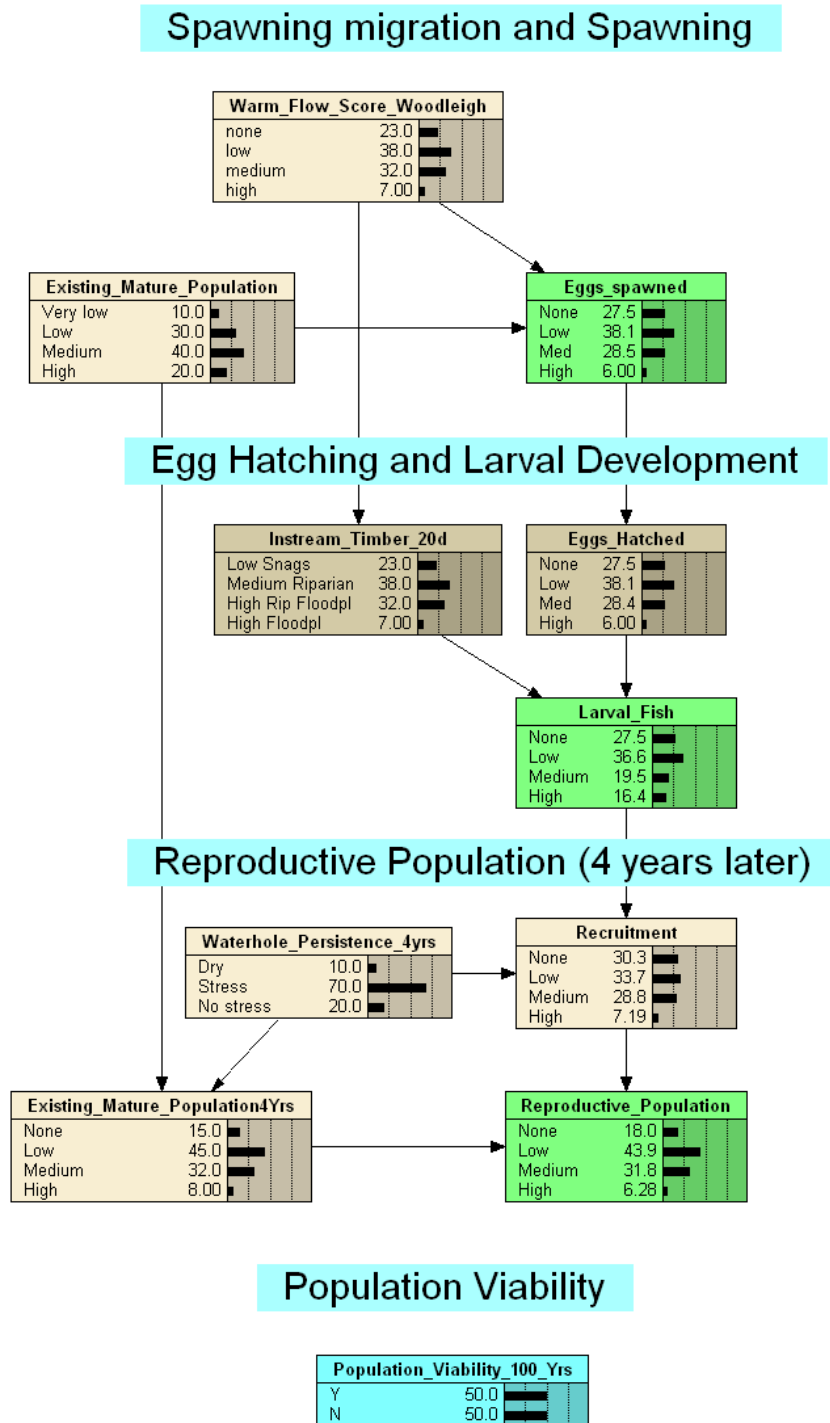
Spawning migration and Spawning

Warm_Flow_Score_Woodleigh

| | |
|---|---|
| none | 23.0 |
| low | 38.0 |
| medium | 32.0 |
| high | 7.00 |

Existing_Mature_Population

| | |
|---|---|
| Very low | 10.0 |
| Low | 30.0 |
| Medium | 40.0 |
| High | 20.0 |

Eggs_spawned

| | |
|---|---|
| None | 27.5 |
| Low | 38.1 |
| Med | 28.5 |
| High | 6.00 |

Egg Hatching and Larval Development

Instream_Timber_20d

| | |
|---|---|
| Low Snags | 23.0 |
| Medium Riparian | 38.0 |
| High Rip Floodpl | 32.0 |
| High Floodpl | 7.00 |

Eggs_Hatched

| | |
|---|---|
| None | 27.5 |
| Low | 38.1 |
| Med | 28.4 |
| High | 6.00 |

Larval_Fish

| | |
|---|---|
| None | 27.5 |
| Low | 36.6 |
| Medium | 19.5 |
| High | 16.4 |

Reproductive Population (4 years later)

Waterhole_Persistence_4yrs

| | |
|---|---|
| Dry | 10.0 |
| Stress | 70.0 |
| No stress | 20.0 |

Recruitment

| | |
|---|---|
| None | 30.3 |
| Low | 33.7 |
| Medium | 28.8 |
| High | 7.19 |

Existing_Mature_Population4Yrs

| | |
|---|---|
| None | 15.0 |
| Low | 45.0 |
| Medium | 32.0 |
| High | 8.00 |

Reproductive_Population

| | |
|---|---|
| None | 18.0 |
| Low | 43.9 |
| Medium | 31.8 |
| High | 6.28 |

Population Viability

Population_Viability_100_Yrs

| | |
|---|---|
| Y | 50.0 |
| N | 50.0 |